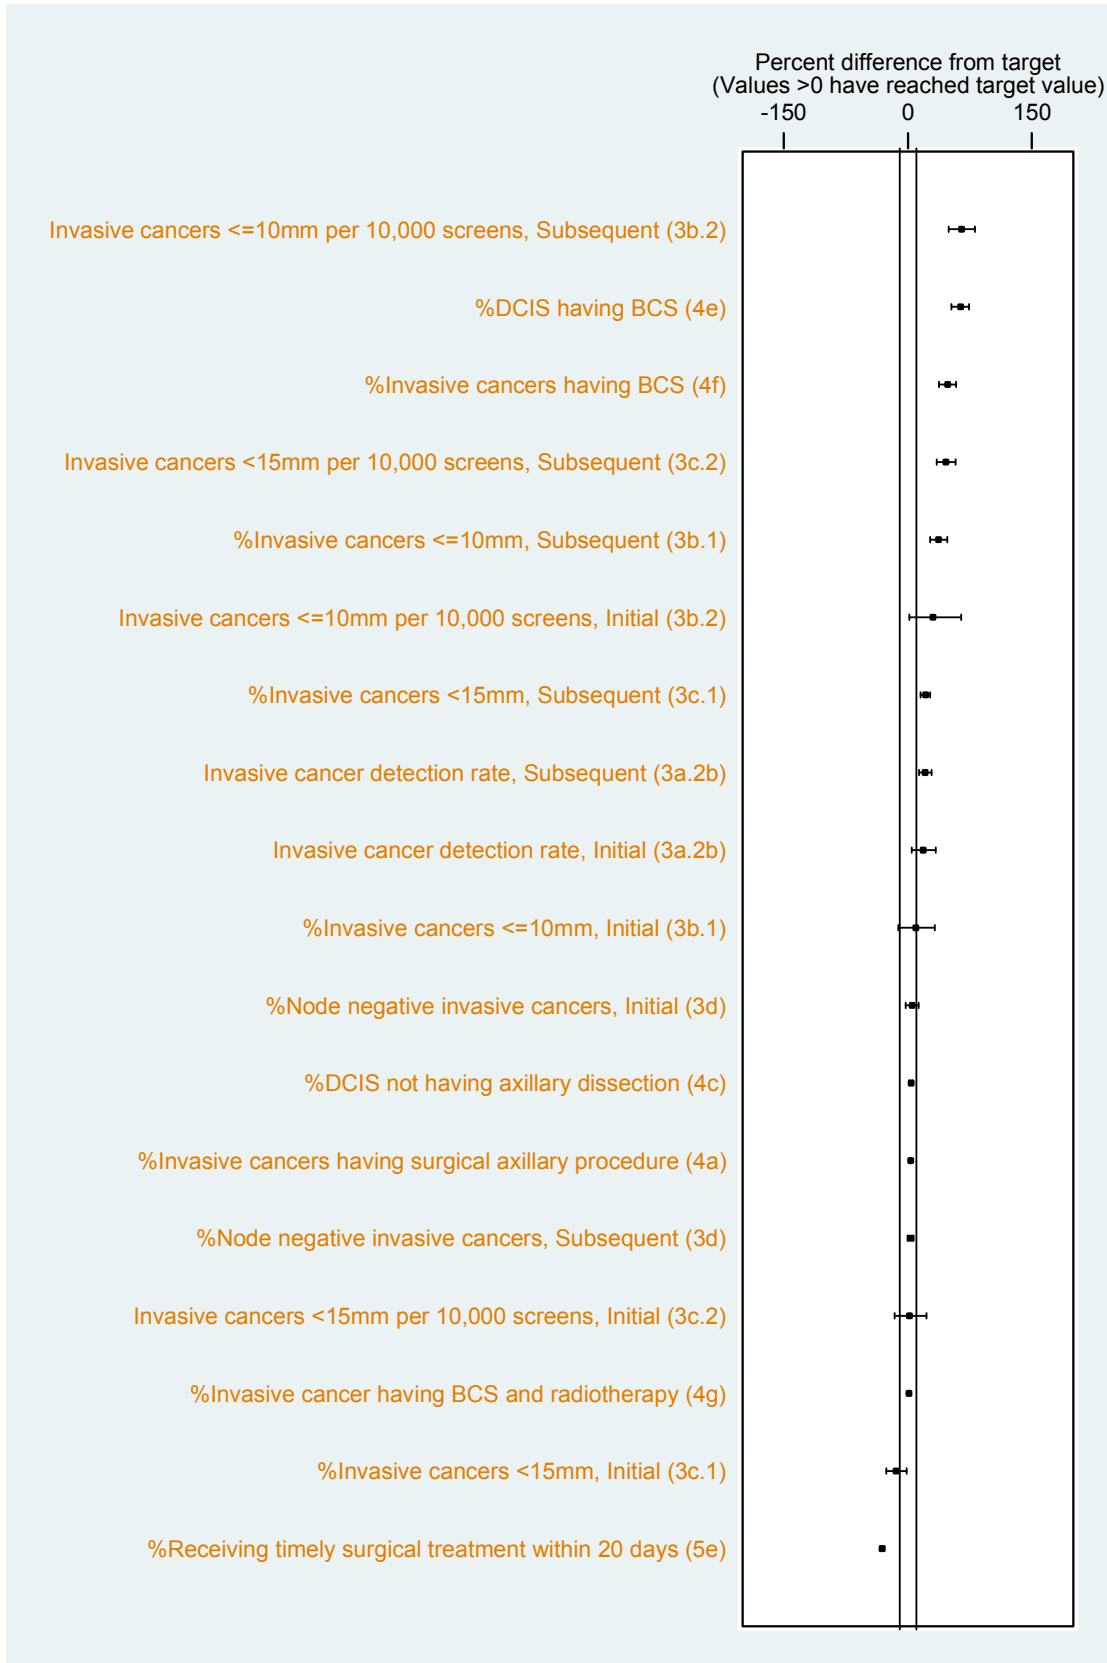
Percent difference from target
(Values >0 have reached target value)

-150 0 150

Invasive cancers <=10mm per 10,000 screens, Subsequent (3b.2)

%DCIS having BCS (4e)

%Invasive cancers having BCS (4f)

Invasive cancers <15mm per 10,000 screens, Subsequent (3c.2)

%Invasive cancers <=10mm, Subsequent (3b.1)

Invasive cancers <=10mm per 10,000 screens, Initial (3b.2)

%Invasive cancers <15mm, Subsequent (3c.1)

Invasive cancer detection rate, Subsequent (3a.2b)

Invasive cancer detection rate, Initial (3a.2b)

%Invasive cancers <=10mm, Initial (3b.1)

%Node negative invasive cancers, Initial (3d)

%DCIS not having axillary dissection (4c)

%Invasive cancers having surgical axillary procedure (4a)

%Node negative invasive cancers, Subsequent (3d)

Invasive cancers <15mm per 10,000 screens, Initial (3c.2)

%Invasive cancer having BCS and radiotherapy (4g)

%Invasive cancers <15mm, Initial (3c.1)

%Receiving timely surgical treatment within 20 days (5e)